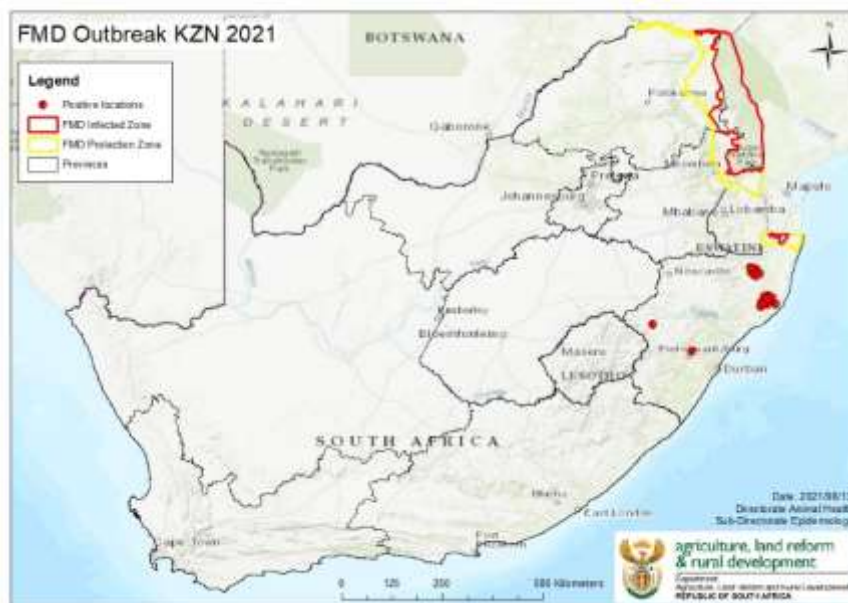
FMD Outbreak KZN 2021

Legend
Positive locations
FMD Infected Zone
FMD Protection Zone
Provinces

BOTSWANA
KALAHARI DESERT
Gaborone
Polokwane
Pretoria
Johannesburg
Mbabane
Lobamba
Maputo
ESWATINI
Newcastle
Kimberley
Bloemfontein
Maseru
LESOTHO
Pietermaritzburg
Durban
SOUTH AFRICA
Bhisho
East London
Cape Town
Port Elizabeth

0 125 250 500 Kilometers

Date: 2021/08/1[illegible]
Directorate Animal Healt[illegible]
Sub-Directorate Epidemiolog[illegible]

agriculture, land reform & rural development
Department:
Agriculture, Land Reform and Rural Development
REPUBLIC OF SOUTH AFRICA